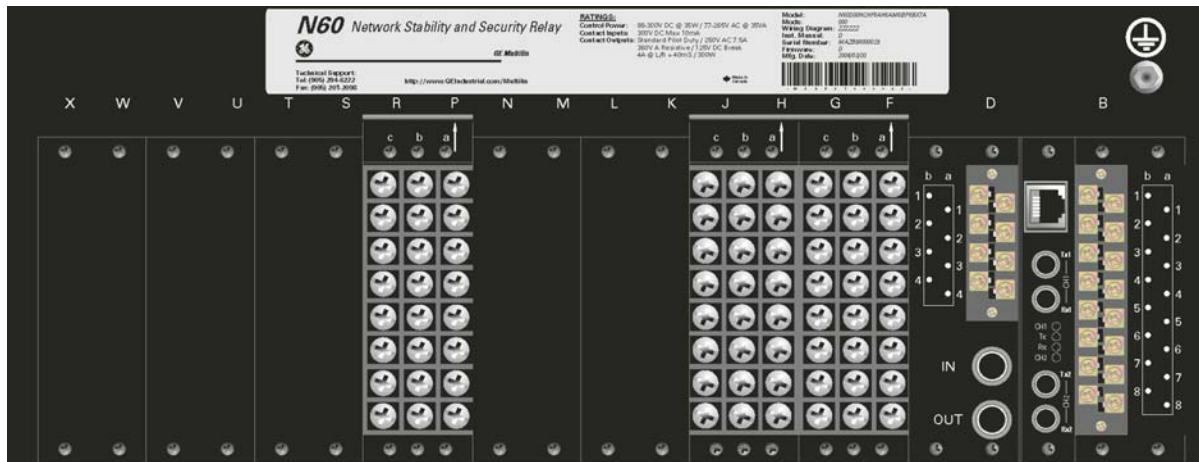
N60 Network Stability and Security Relay

GE Multilin

Technical Support:
Tel: (905) 294-6222
Fax: (905) 201-2098

http://www.GEIndustrial.com/Multilin

RATINGS:
Control Power: 88-300V DC @ 35W / 77-265V AC @ 35VA
Contact Inputs: 300V DC Max 10mA
Contact Outputs: Standard Pilot Duty / 250V AC 7.5A 360V A Resistive / 125V DC Break 4A @ L/R = 40mS / 300W

Model:
Mods:
Wiring Diagram:
Inst. Manual:
Serial Number:
Firmware:
Mfg. Date:

Made in Canada

X W V U T S R P N M L K J H G F D B

c b a

c b a

c b a

b a
1 1
2 2
3 3
4 4

Tx1
CH1
Rx1
CH1
Tx
Rx
CH2
Tx2
CH2
Rx2

IN

OUT

b a
1 1
2 2
3 3
4 4
5 5
6 6
7 7
8 8